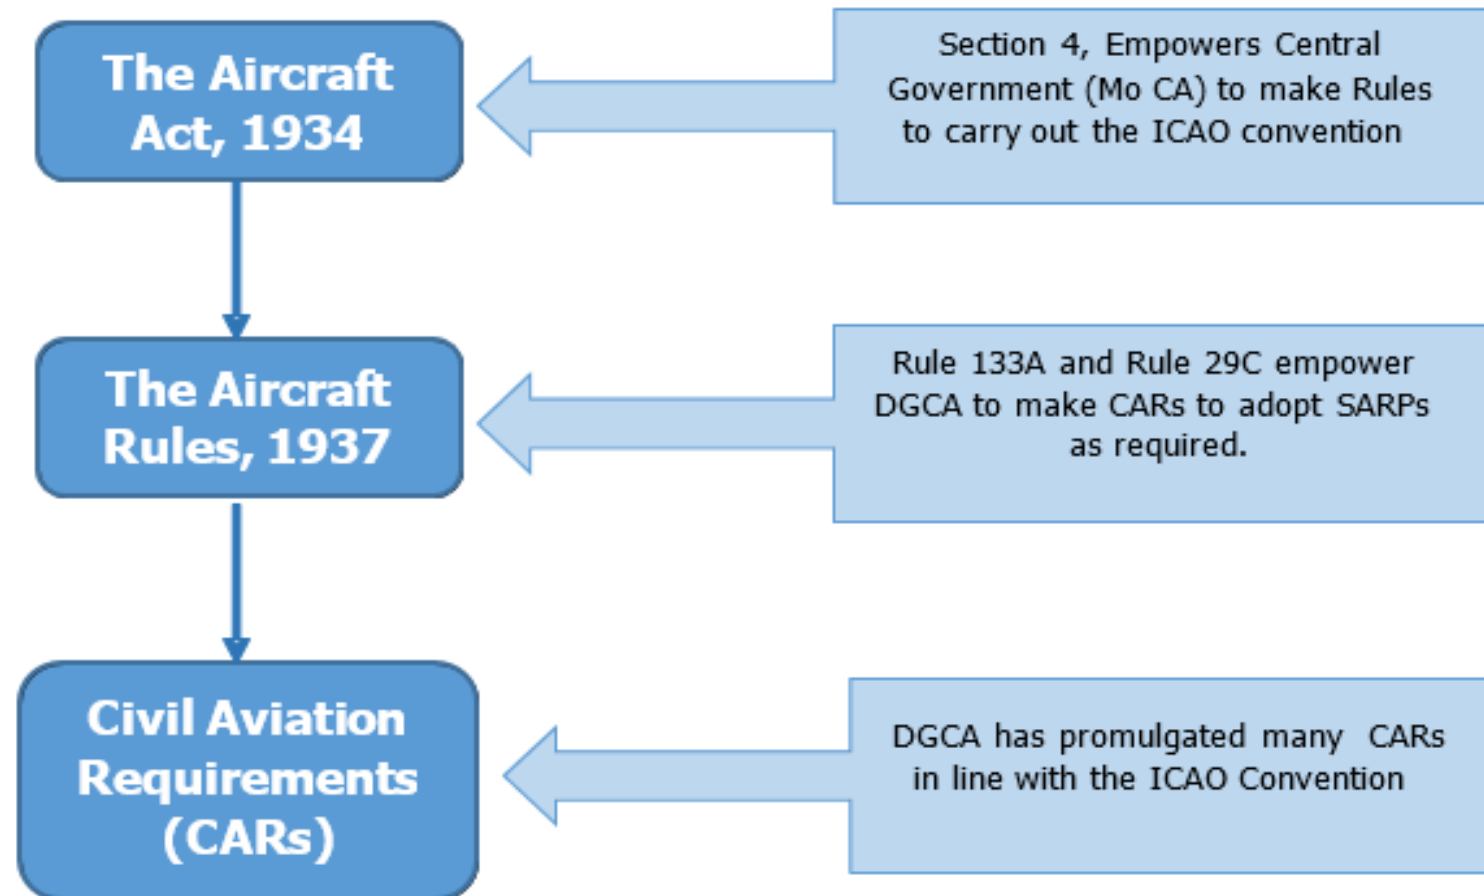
The Aircraft Act, 1934

Section 4, Empowers Central Government (Mo CA) to make Rules to carry out the ICAO convention

The Aircraft Rules, 1937

Rule 133A and Rule 29C empower DGCA to make CARs to adopt SARPs as required.

Civil Aviation Requirements (CARs)

DGCA has promulgated many CARs in line with the ICAO Convention